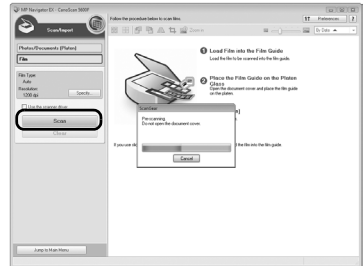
MP Navigator EX - CanoScan 9000F

Scan/Import

Follow the procedure below to scan films.

Preferences

Zoom

By Date

Photos/Documents (Platen)

Film

File Type:
Auto
Resolution:
1200 dpi

Specify...

Use the scanner driver

Scan

Clear

1 Load Film into the Film Guide
Load the film to be scanned into the film guide.

2 Place the Film Guide on the Platen Glass
Open the document cover and place the film guide on the platen.

ScanGear

Pre-scanning
Do not open the document cover.

Cancel

If you use th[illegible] the film into the film guide.

Jump to Main Menu